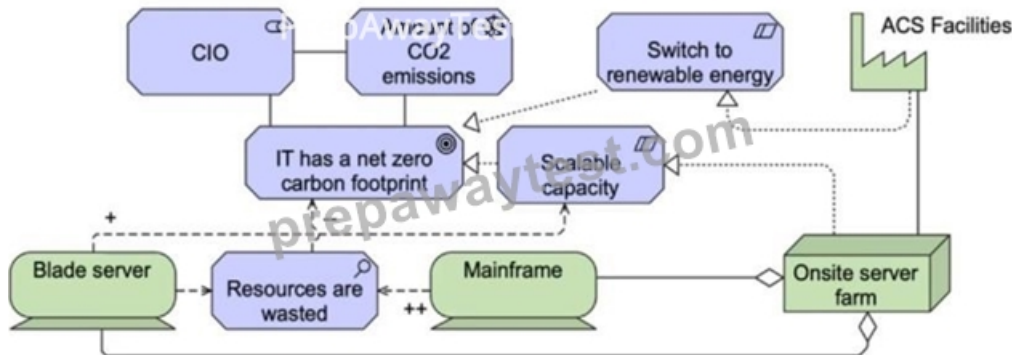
CIO

Amount of CO2 emissions

Switch to renewable energy

ACS Facilities

IT has a net zero carbon footprint

Scalable capacity

+

-

Blade server

Resources are wasted

++

Mainframe

Onsite server farm

prepawaytest.com